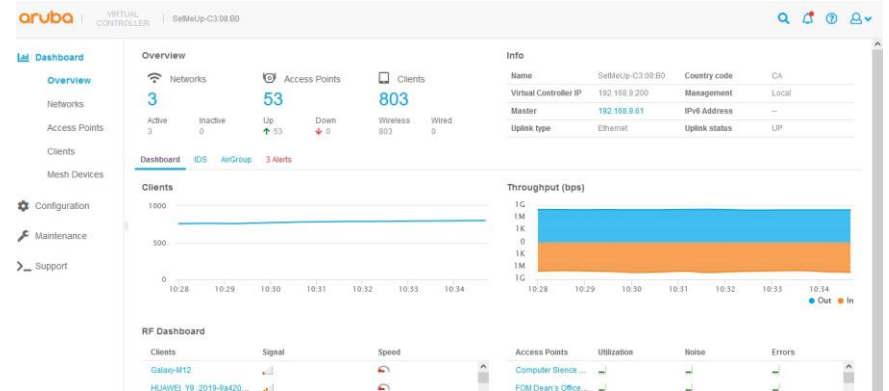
aruba | VIRTUAL CONTROLLER | SetMeUp-C3:08:B0

Dashboard
Overview
Networks
Access Points
Clients
Mesh Devices
Configuration
Maintenance
Support

Overview

Networks
3
Active 3
Inactive 0

Access Points
53
Up ↑ 53
Down ↓ 0

Clients
803
Wireless 803
Wired 0

Info

| Name | SetMeUp-C3:08:B0 | Country code | CA |
|---|---|---|---|
| Virtual Controller IP | 192.168.9.200 | Management | Local |
| Master | 192.168.9.61 | IPv6 Address | -- |
| Uplink type | Ethernet | Uplink status | UP |

Dashboard IDS AirGroup 3 Alerts

Clients
1000
500
0
10:28 10:29 10:30 10:31 10:32 10:33 10:34

Throughput (bps)
1G
1M
1K
0
1K
1M
1G
10:28 10:29 10:30 10:31 10:32 10:33 10:34
● Out ● In

RF Dashboard

| Clients | Signal | Speed |
|---|---|---|
| Galaxy-M12 | | |
| HUAWEI_Y9_2019-9a420... | | |

| Access Points | Utilization | Noise | Errors |
|---|---|---|---|
| Computer Sience ... | | | |
| FOM Dean's Office ... | | | |